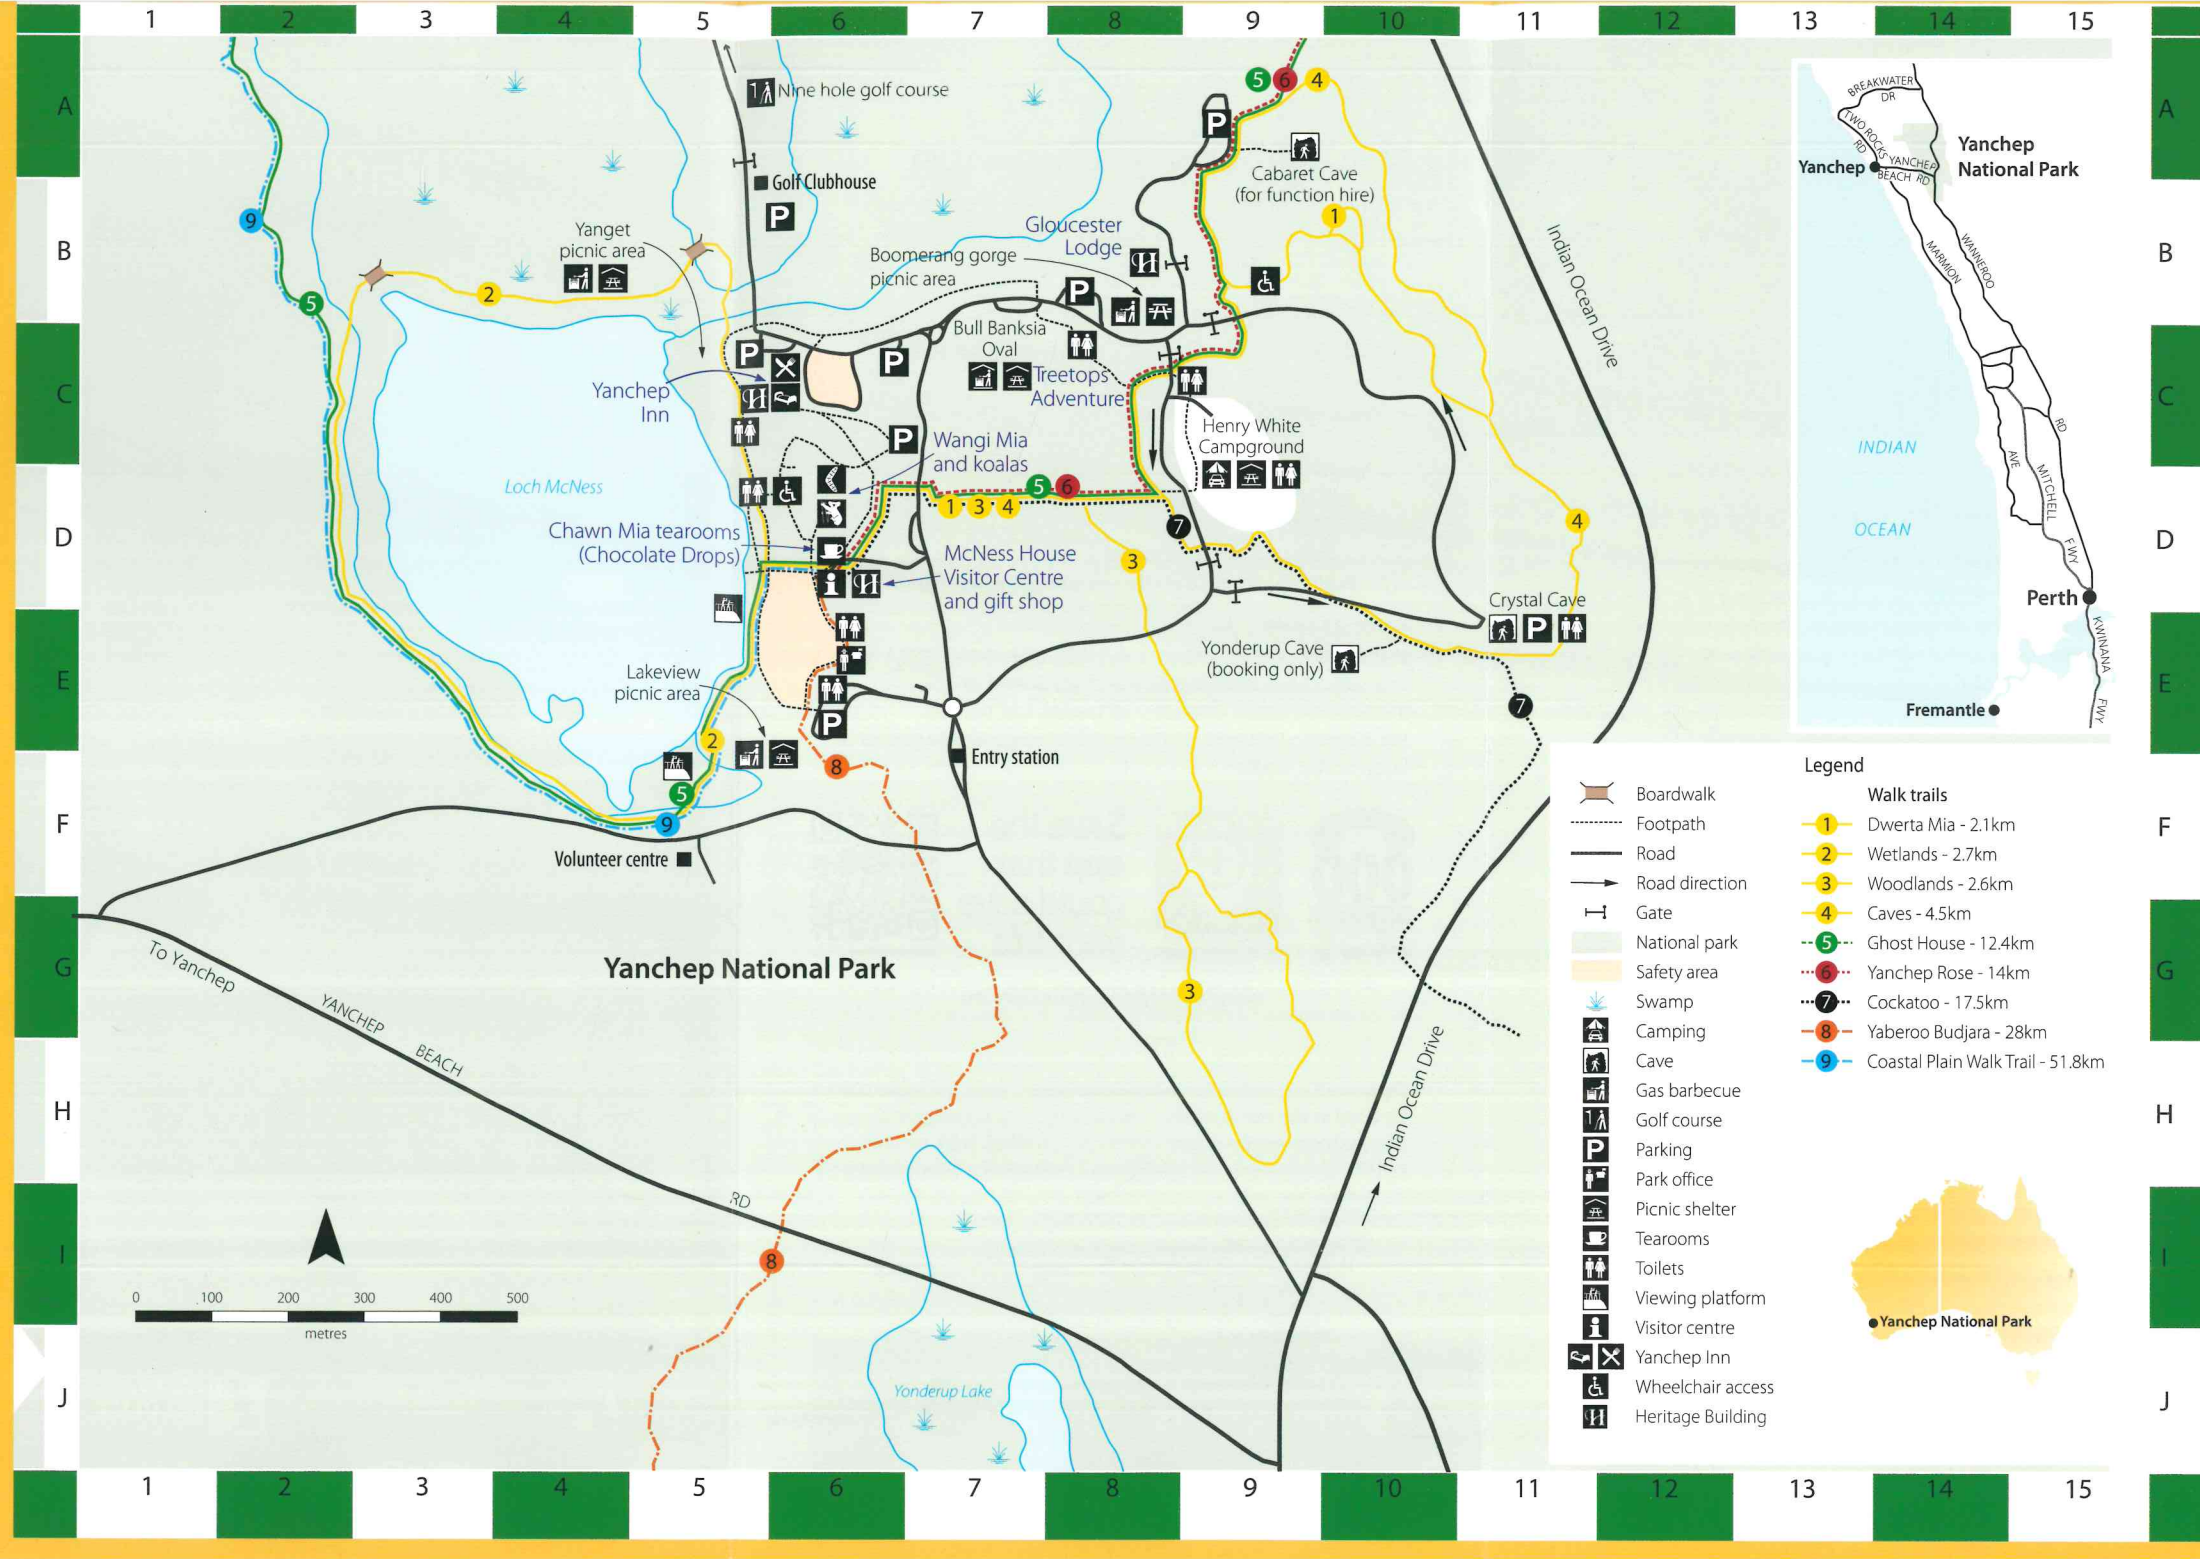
1 2 3 4 5 6 7 8 9 10 11 12 13 14 15

A B C D E F G H I J

Nine hole golf course
Golf Clubhouse
Yanget picnic area
Boomerang gorge picnic area
Gloucester Lodge
Cabaret Cave (for function hire)
Bull Banksia Oval
Treetops Adventure
Yanchep Inn
Wangi Mia and koalas
Henry White Campground
Loch McNess
Chawn Mia tearooms (Chocolate Drops)
McNess House Visitor Centre and gift shop
Crystal Cave
Yonderup Cave (booking only)
Lakeview picnic area
Entry station
Volunteer centre
Indian Ocean Drive
To Yanchep
YANCHEP BEACH RD
Yanchep National Park
Yonderup Lake

0 100 200 300 400 500
metres

BREAKWATER DR
TWO ROCKS RD
YANCHEP BEACH RD
Yanchep
Yanchep National Park
MARMION
WANNEROO
INDIAN OCEAN
AVE
MITCHELL
RD
FWY
Perth
KWINANA
FWY
Fremantle

Legend
Boardwalk
Footpath
Road
Road direction
Gate
National park
Safety area
Swamp
Camping
Cave
Gas barbecue
Golf course
Parking
Park office
Picnic shelter
Tearooms
Toilets
Viewing platform
Visitor centre
Yanchep Inn
Wheelchair access
Heritage Building

Walk trails
1 Dwerta Mia - 2.1km
2 Wetlands - 2.7km
3 Woodlands - 2.6km
4 Caves - 4.5km
5 Ghost House - 12.4km
6 Yanchep Rose - 14km
7 Cockatoo - 17.5km
8 Yaberoo Budjara - 28km
9 Coastal Plain Walk Trail - 51.8km

Yanchep National Park